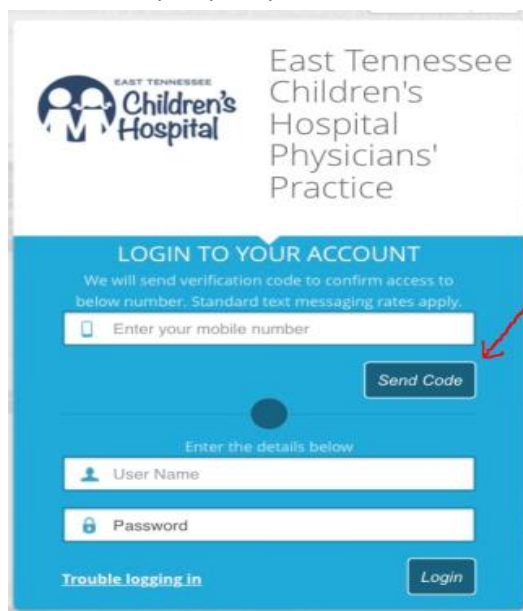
EAST TENNESSEE Children's Hospital

East Tennessee Children's Hospital Physicians' Practice

LOGIN TO YOUR ACCOUNT

We will send verification code to confirm access to below number. Standard text messaging rates apply.

Enter your mobile number

Send Code

Enter the details below

User Name

Password

Trouble logging in

Login